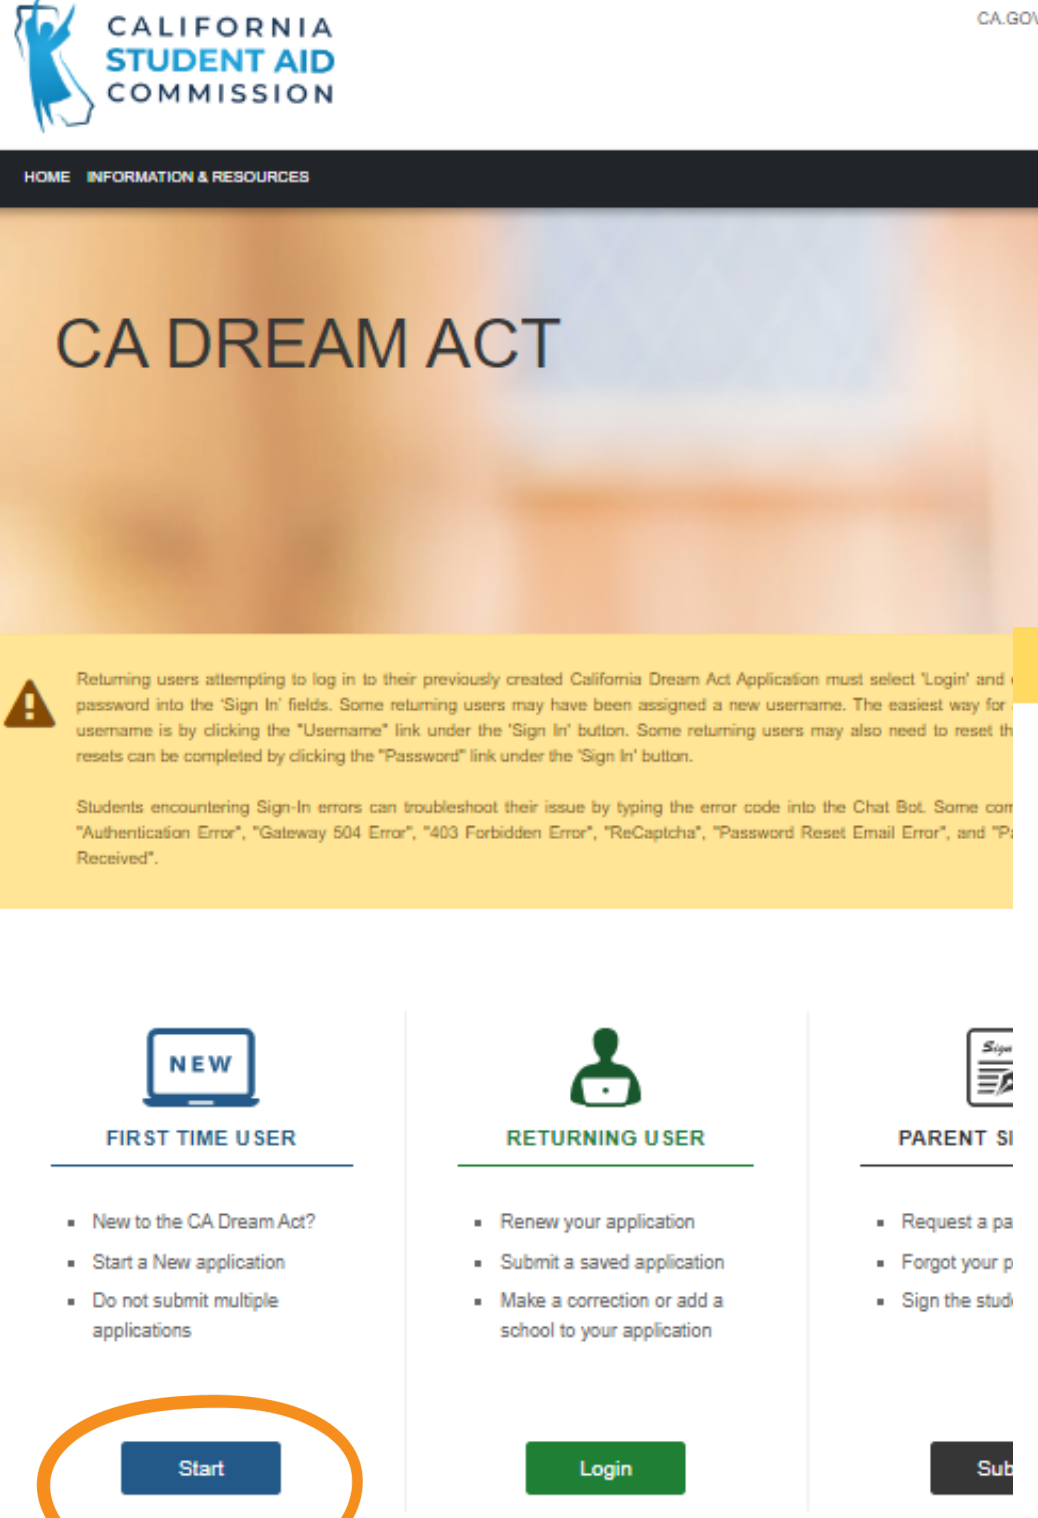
CALIFORNIA STUDENT AID COMMISSION

CA.GOV

HOME INFORMATION & RESOURCES

CA DREAM ACT

Returning users attempting to log in to their previously created California Dream Act Application must select 'Login' and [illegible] password into the 'Sign In' fields. Some returning users may have been assigned a new username. The easiest way for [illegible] username is by clicking the "Username" link under the 'Sign In' button. Some returning users may also need to reset th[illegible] resets can be completed by clicking the "Password" link under the 'Sign In' button.

Students encountering Sign-In errors can troubleshoot their issue by typing the error code into the Chat Bot. Some com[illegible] "Authentication Error", "Gateway 504 Error", "403 Forbidden Error", "ReCaptcha", "Password Reset Email Error", and "P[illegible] Received".

NEW

FIRST TIME USER

- New to the CA Dream Act?
- Start a New application
- Do not submit multiple applications

Start

RETURNING USER

- Renew your application
- Submit a saved application
- Make a correction or add a school to your application

Login

Sign

PARENT SI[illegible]

- Request a pa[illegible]
- Forgot your p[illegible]
- Sign the stud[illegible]

Sub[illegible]